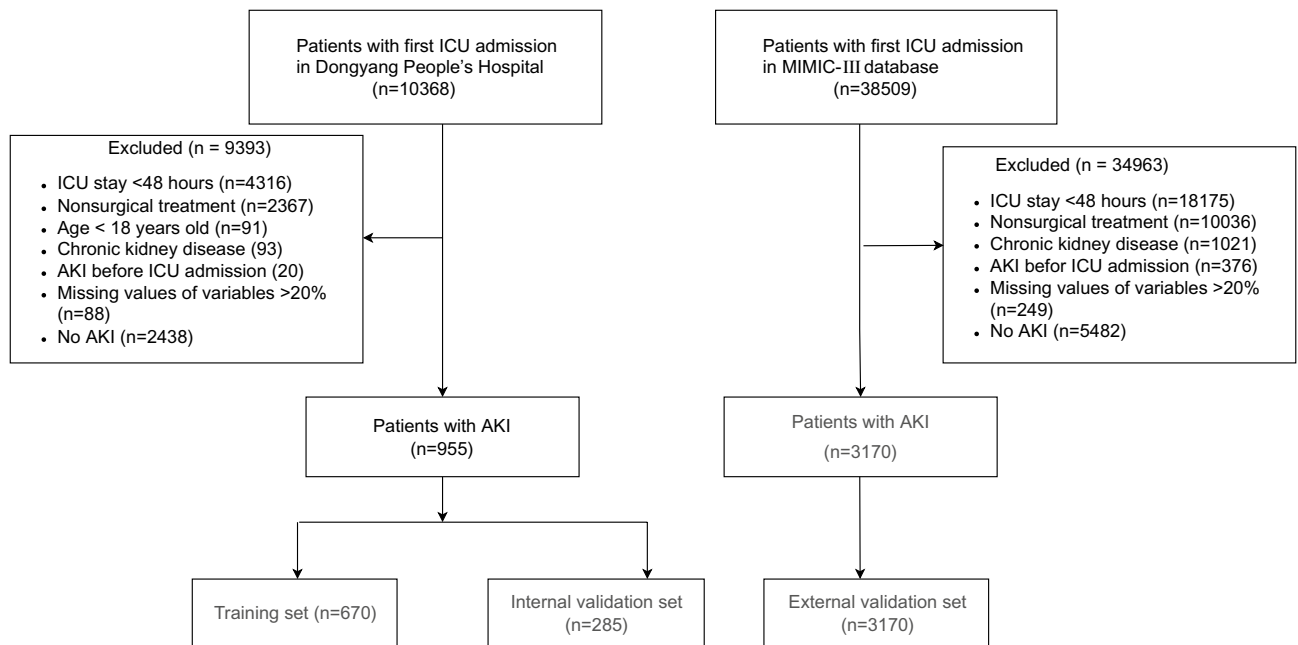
Patients with first ICU admission in Dongyang People's Hospital (n=10368)

Excluded (n = 9393)

- ICU stay <48 hours (n=4316)
- Nonsurgical treatment (n=2367)
- Age < 18 years old (n=91)
- Chronic kidney disease (93)
- AKI before ICU admission (20)
- Missing values of variables >20% (n=88)
- No AKI (n=2438)

Patients with AKI (n=955)

Training set (n=670)

Internal validation set (n=285)

Patients with first ICU admission in MIMIC-III database (n=38509)

Excluded (n = 34963)

- ICU stay <48 hours (n=18175)
- Nonsurgical treatment (n=10036)
- Chronic kidney disease (n=1021)
- AKI befor ICU admission (n=376)
- Missing values of variables >20% (n=249)
- No AKI (n=5482)

Patients with AKI (n=3170)

External validation set (n=3170)